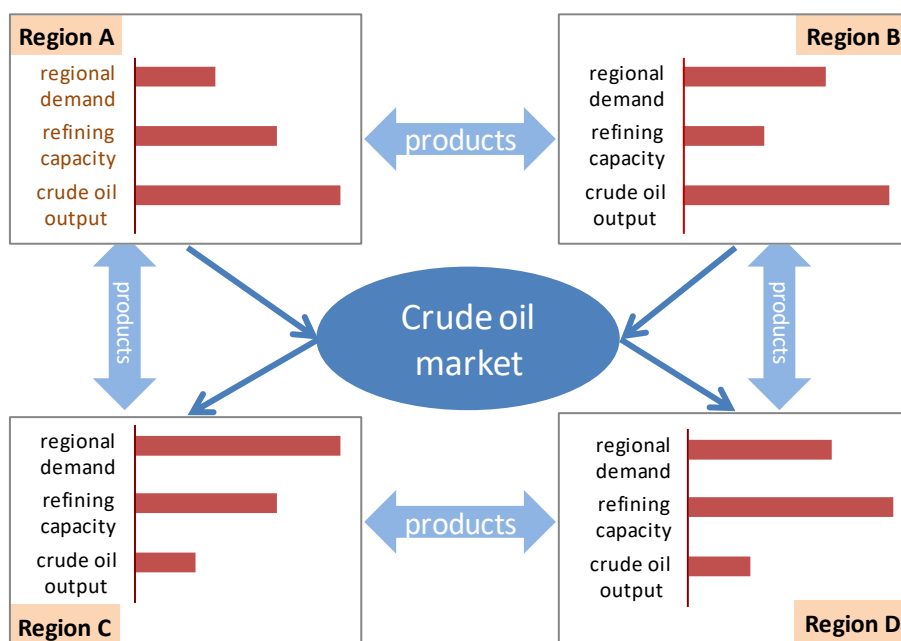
Region A
regional demand
refining capacity
crude oil output

Region B
regional demand
refining capacity
crude oil output

products

products

Crude oil market

products

Region C
regional demand
refining capacity
crude oil output

products

Region D
regional demand
refining capacity
crude oil output